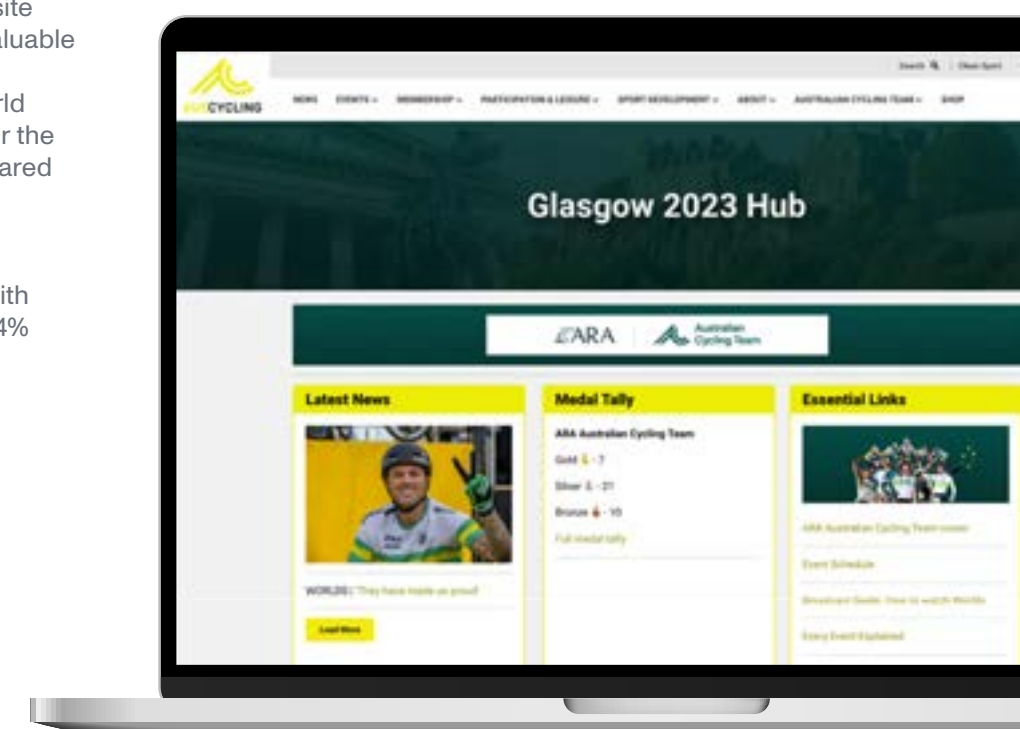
site
aluable

rld
r the
ared

ith
4%

AUSCYCLING

NEWS EVENTS MEMBERSHIP PARTICIPATION & LEISURE SPORT DEVELOPMENT ABOUT AUSTRALIAN CYCLING TEAM SHOP

Search | Clean Sport

Glasgow 2023 Hub

ARA Australian Cycling Team

Latest News

WORLDS | "They have made us proud"

Load More

Medal Tally

ARA Australian Cycling Team

Gold - 7

Silver - 21

Bronze - 10

Full medal tally

Essential Links

ARA Australian Cycling Team roster

Event Schedule

Broadcast Guide: How to watch Worlds

Every Event Explained